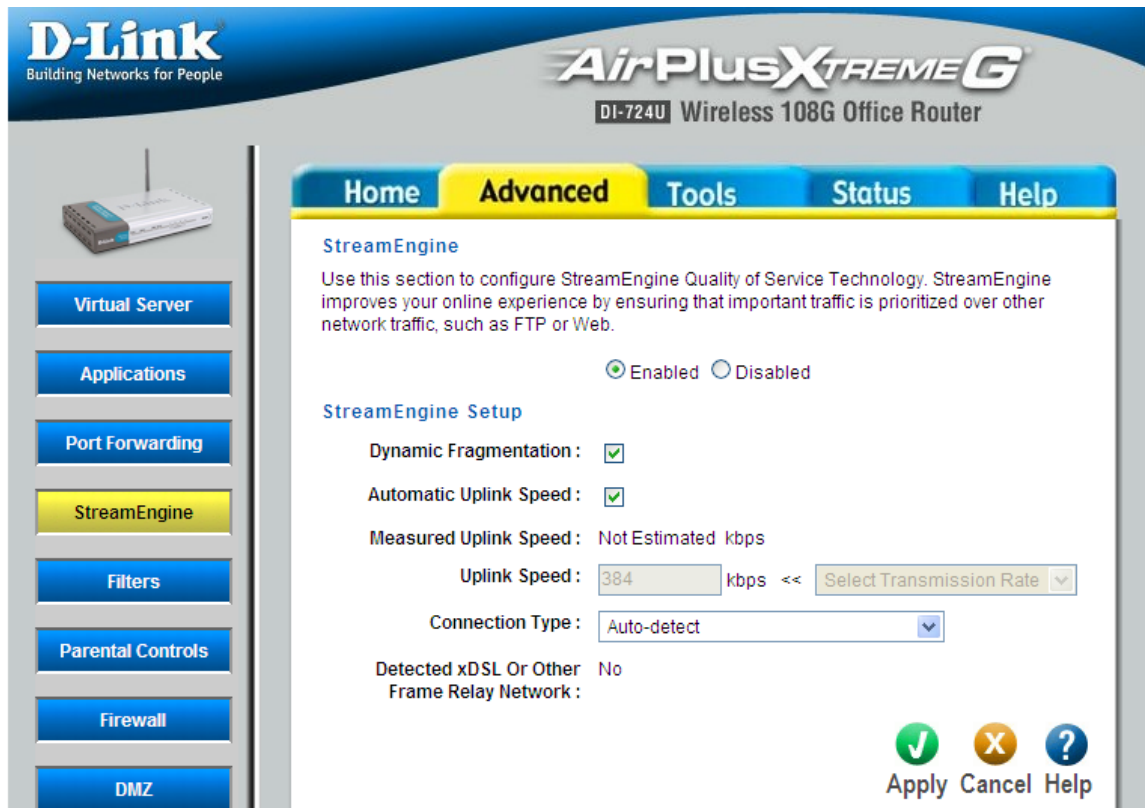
D-Link
Building Networks for People

AirPlus XTREME G
DI-724U Wireless 108G Office Router

Home | Advanced | Tools | Status | Help

Virtual Server
Applications
Port Forwarding
StreamEngine
Filters
Parental Controls
Firewall
DMZ

StreamEngine

Use this section to configure StreamEngine Quality of Service Technology. StreamEngine improves your online experience by ensuring that important traffic is prioritized over other network traffic, such as FTP or Web.

Enabled Disabled

StreamEngine Setup

Dynamic Fragmentation :
Automatic Uplink Speed :
Measured Uplink Speed : Not Estimated kbps
Uplink Speed : 384 kbps << Select Transmission Rate
Connection Type : Auto-detect
Detected xDSL Or Other Frame Relay Network : No

Apply Cancel Help